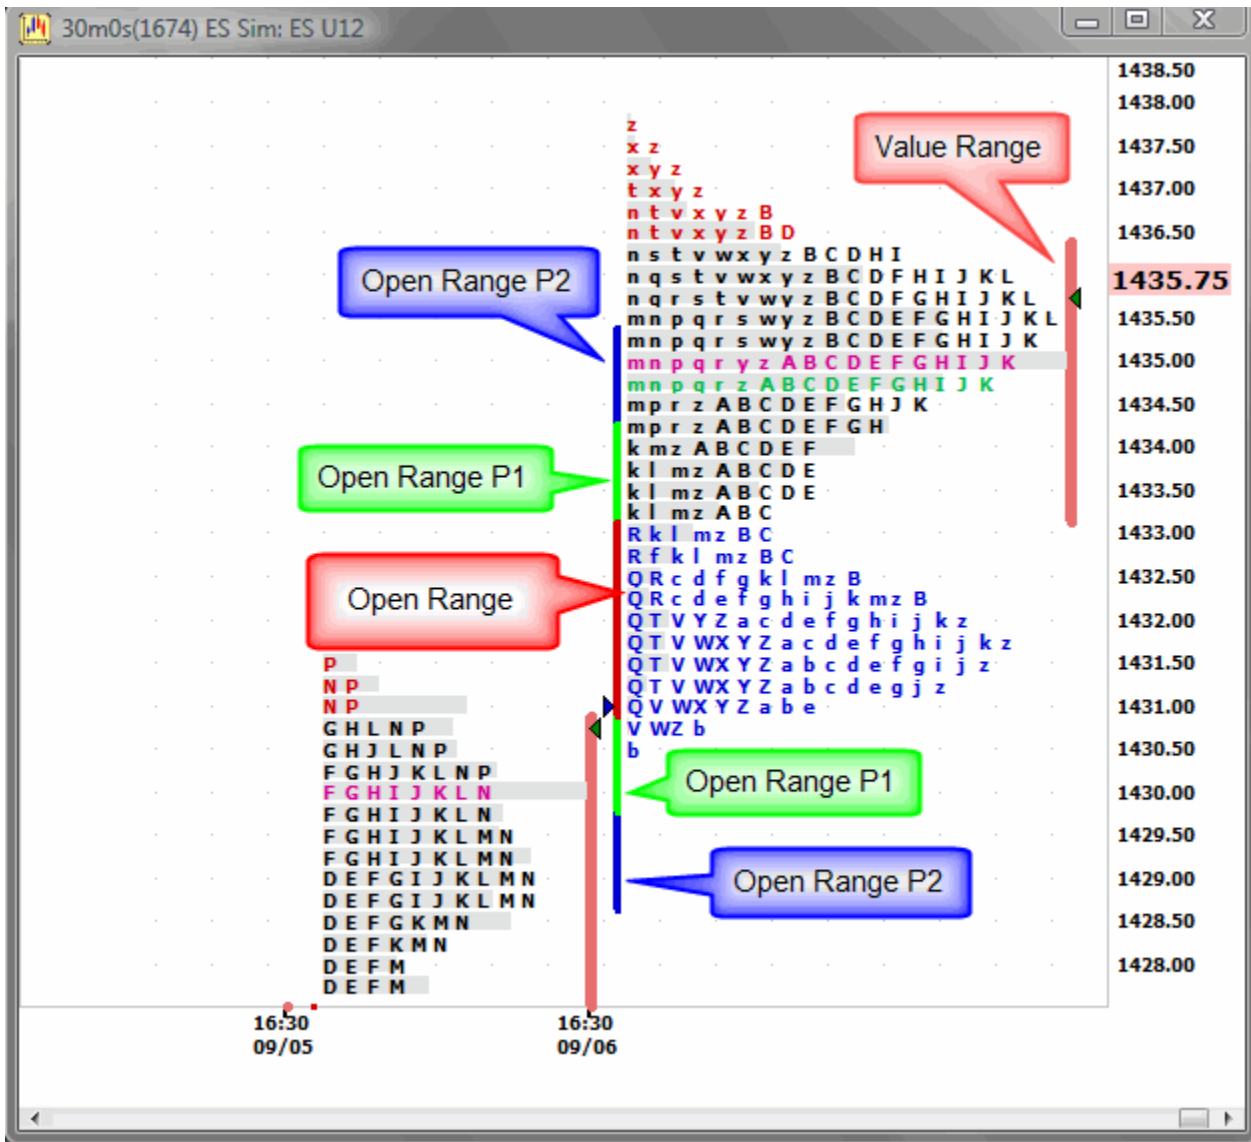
30m0s(1674) ES Sim: ES U12

Value Range

Open Range P2

Open Range P1

Open Range

Open Range P1

Open Range P2

z
x z
x y z
t x y z
n t v x y z B
n t v x y z B D
n s t v wx y z B C D H I
n q s t v wx y z B C D F H I J K L
n q r s t v wy z B C D F G H I J K L
mn p q r s wy z B C D E F G H I J K L
mn p q r s wy z B C D E F G H I J K
mn p q r y z A B C D E F G H I J K
mn p q r z A B C D E F G H I J K
mp r z A B C D E F G H J K
mp r z A B C D E F G H
k mz A B C D E F
k l mz A B C D E
k l mz A B C D E
k l mz A B C
R k l mz B C
R f k l mz B C
Q R c d f g k l mz B
Q R c d e f g h i j k mz B
Q T V Y Z a c d e f g h i j k z
Q T V WX Y Z a c d e f g h i j k z
Q T V WX Y Z a b c d e f g i j z
Q T V WX Y Z a b c d e g j z
Q V WX Y Z a b e
V WZ b
b

P
N P
N P
G H L N P
G H J L N P
F G H J K L N P
F G H I J K L N
F G H I J K L N
F G H I J K L M N
F G H I J K L M N
D E F G I J K L M N
D E F G I J K L M N
D E F G K M N
D E F K M N
D E F M
D E F M

1438.50
1438.00
1437.50
1437.00
1436.50
1435.75
1435.50
1435.00
1434.50
1434.00
1433.50
1433.00
1432.50
1432.00
1431.50
1431.00
1430.50
1430.00
1429.50
1429.00
1428.50
1428.00

16:30
09/05
16:30
09/06